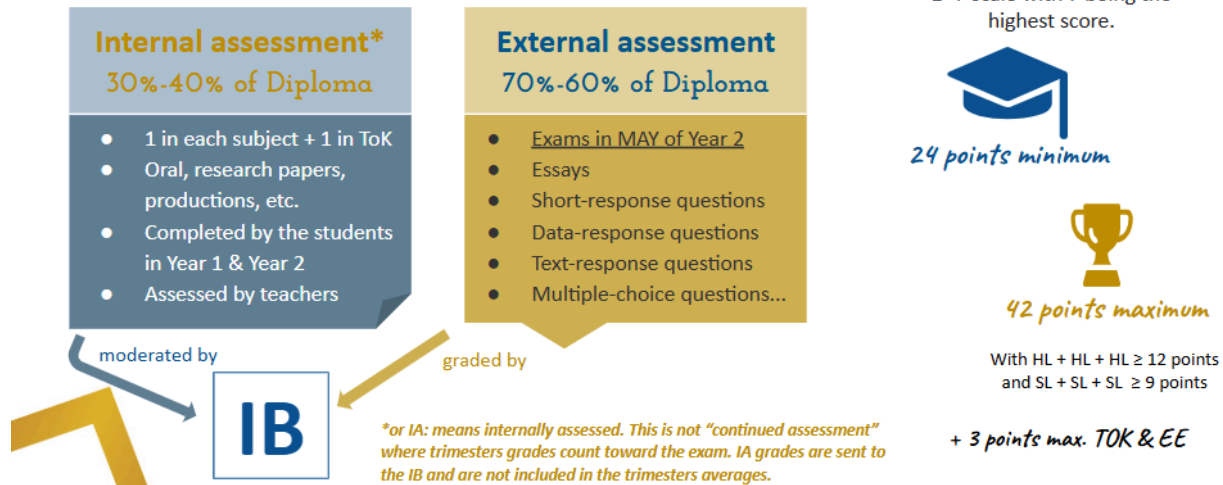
Internal assessment*
30%-40% of Diploma

- 1 in each subject + 1 in ToK
- Oral, research papers, productions, etc.
- Completed by the students in Year 1 & Year 2
- Assessed by teachers

External assessment
70%-60% of Diploma

- Exams in MAY of Year 2
- Essays
- Short-response questions
- Data-response questions
- Text-response questions
- Multiple-choice questions...

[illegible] highest score.

24 points minimum

42 points maximum

With HL + HL + HL ≥ 12 points and SL + SL + SL ≥ 9 points

+ 3 points max. TOK & EE

moderated by

graded by

IB

*or IA: means internally assessed. This is not "continued assessment" where trimesters grades count toward the exam. IA grades are sent to the IB and are not included in the trimesters averages.